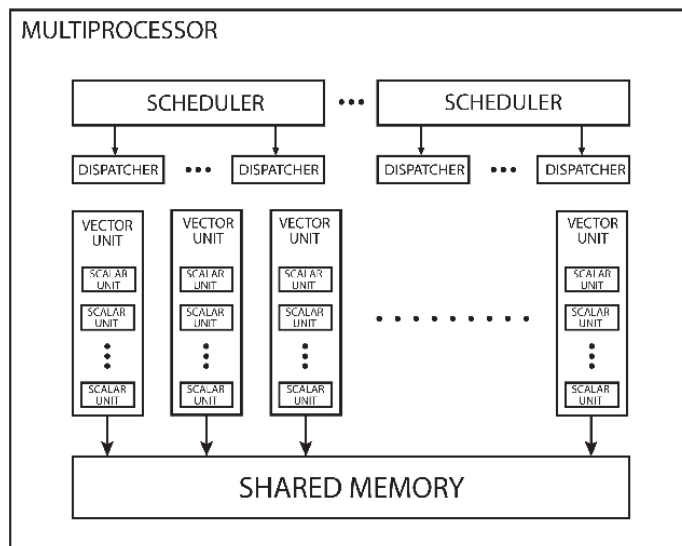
MULTIPROCESSOR

SCHEDULER ••• SCHEDULER

DISPATCHER ••• DISPATCHER

DISPATCHER ••• DISPATCHER

VECTOR UNIT
SCALAR UNIT
SCALAR UNIT
SCALAR UNIT

VECTOR UNIT
SCALAR UNIT
SCALAR UNIT
SCALAR UNIT

VECTOR UNIT
SCALAR UNIT
SCALAR UNIT
SCALAR UNIT

VECTOR UNIT
SCALAR UNIT
SCALAR UNIT
SCALAR UNIT

SHARED MEMORY